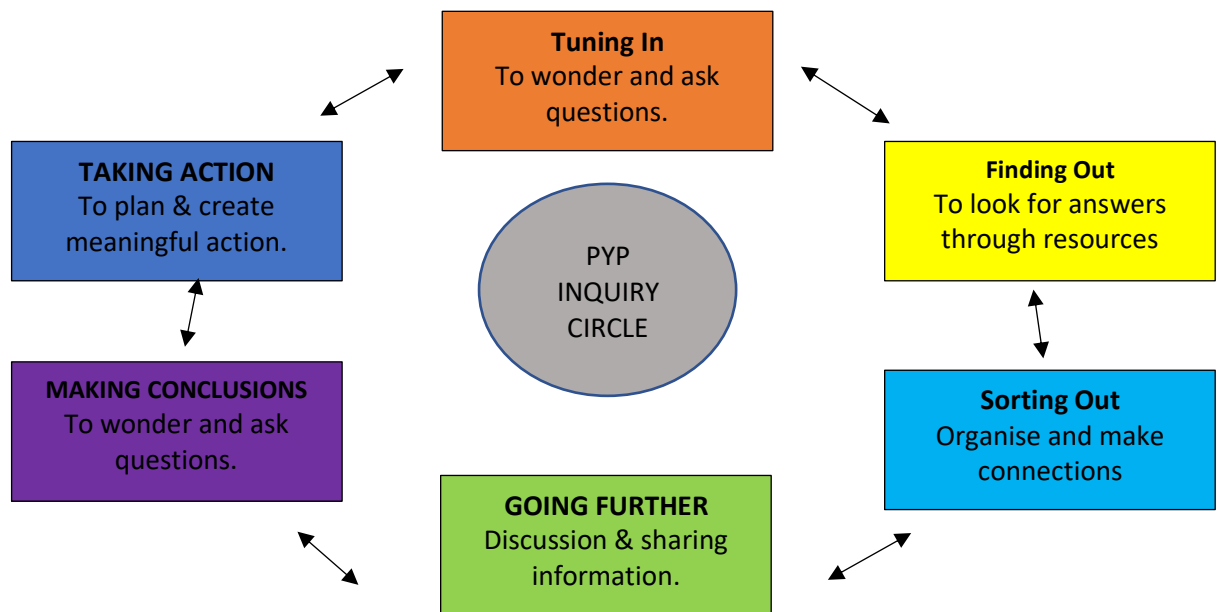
**Tuning In**
To wonder and ask questions.

**Finding Out**
To look for answers through resources

**Sorting Out**
Organise and make connections

**GOING FURTHER**
Discussion & sharing information.

**MAKING CONCLUSIONS**
To wonder and ask questions.

**TAKING ACTION**
To plan & create meaningful action.

PYP INQUIRY CIRCLE